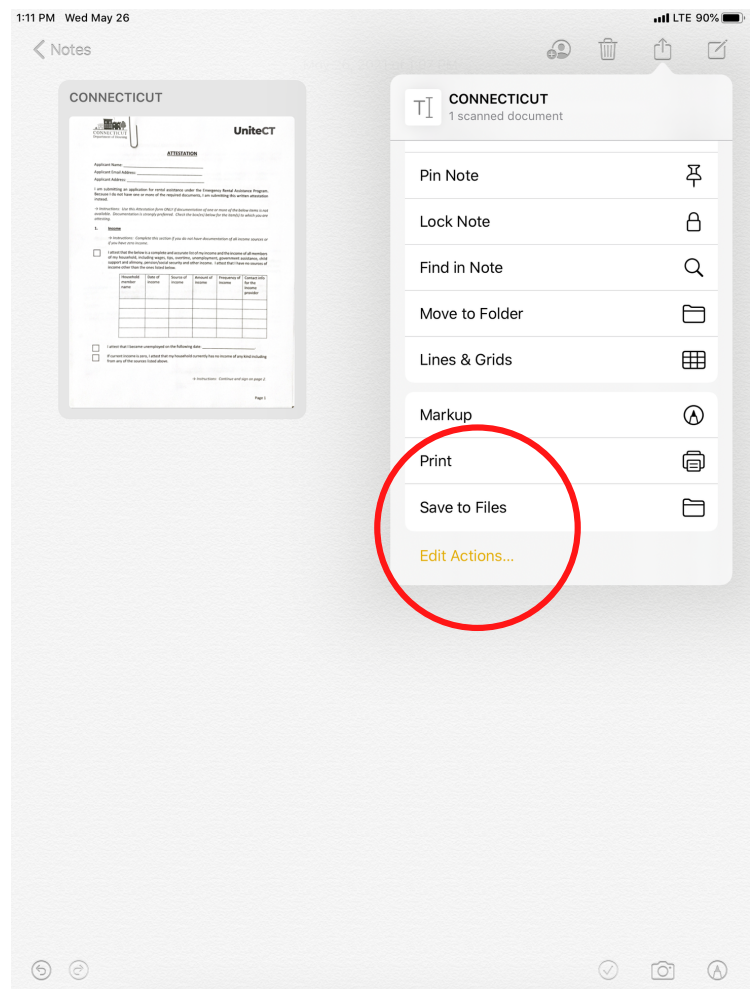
1:11 PM Wed May 26

LTE 90%

Notes

CONNECTICUT

CONNECTICUT
Department of Housing

UniteCT

ATTESTATION

Applicant Name:
Applicant Email Address:
Applicant Address:

I am submitting an application for rental assistance under the Emergency Rental Assistance Program. Because I do not have one or more of the required documents, I am submitting this written attestation instead.

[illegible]

1. Income

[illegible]

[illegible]

| Household member name | Date of income | Source of income | Amount of income | Frequency of income | Contact info for the income provider |
|---|---|---|---|---|---|
| | | | | | |
| | | | | | |
| | | | | | |
| | | | | | |

I attest that I became unemployed on the following date:
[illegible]

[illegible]

Page 1

CONNECTICUT
1 scanned document

Pin Note
Lock Note
Find in Note
Move to Folder
Lines & Grids

Markup
Print
Save to Files

Edit Actions...